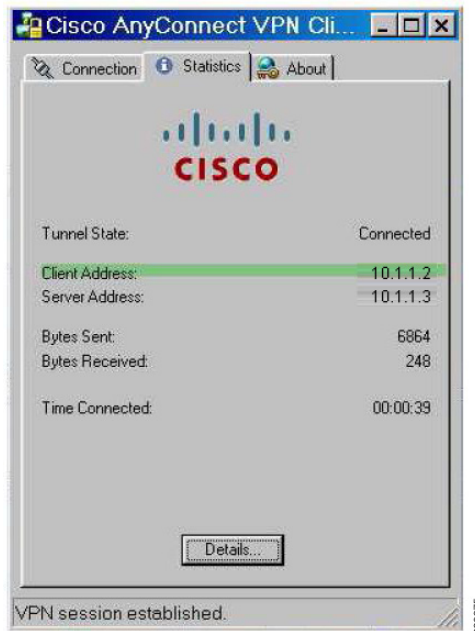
Cisco AnyConnect VPN Cli...

Connection
Statistics
About

CISCO

Tunnel State: Connected

Client Address: 10.1.1.2
Server Address: 10.1.1.3

Bytes Sent: 6864
Bytes Received: 248

Time Connected: 00:00:39

Details...

VPN session established.